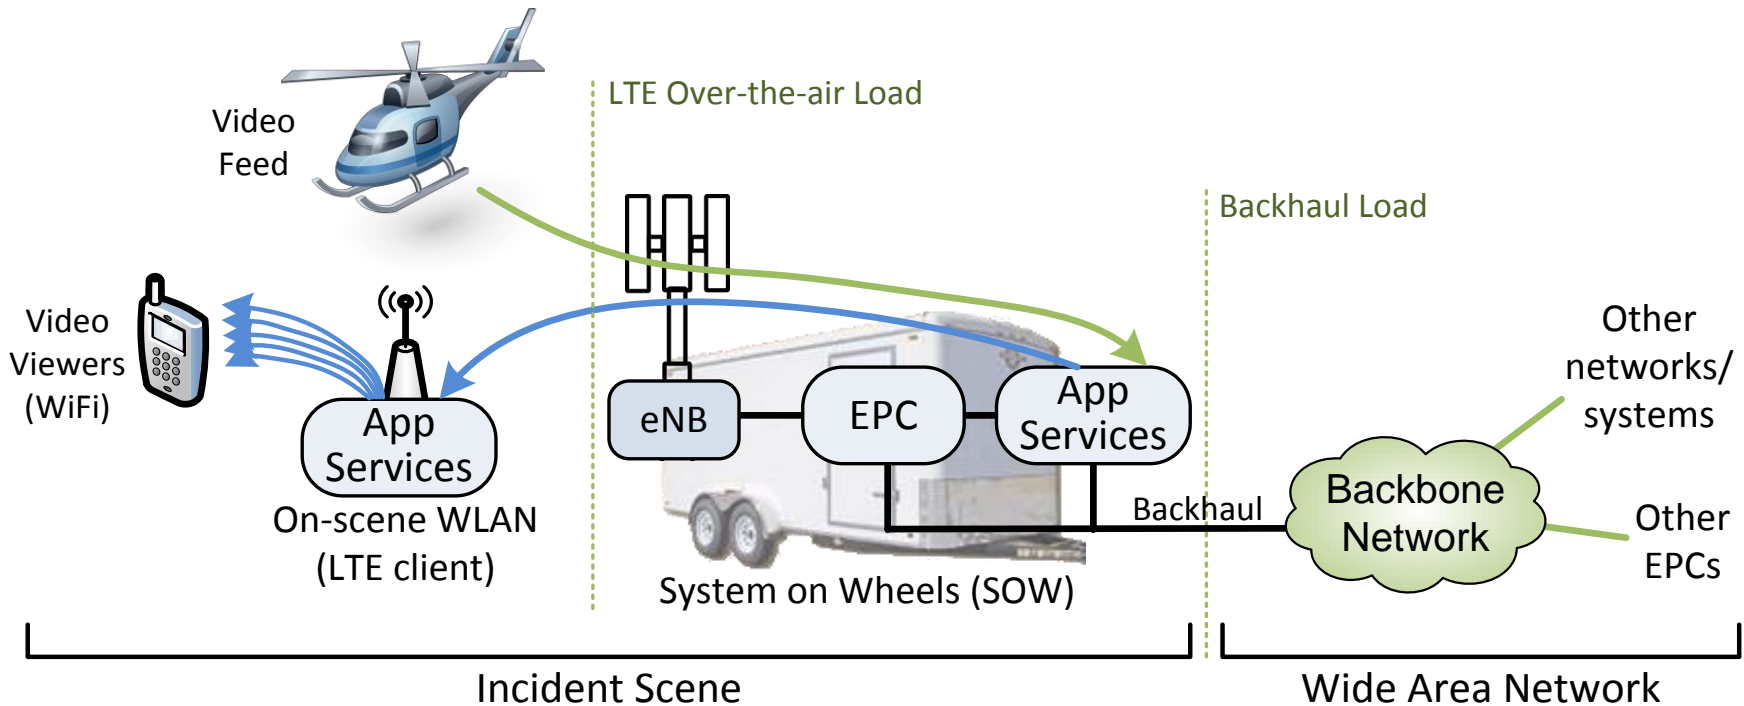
LTE Over-the-air Load

Video Feed

Backhaul Load

Video Viewers (WiFi)

App Services

On-scene WLAN (LTE client)

eNB

EPC

App Services

Other networks/ systems

Backhaul

Backbone Network

Other EPCs

System on Wheels (SOW)

Incident Scene

Wide Area Network